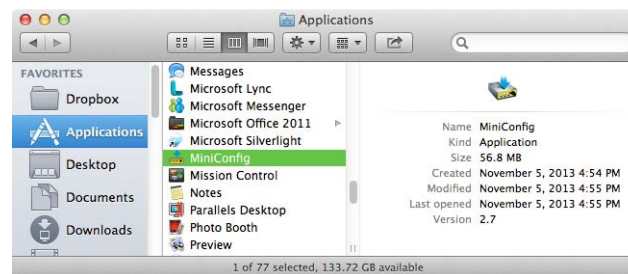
Applications

FAVORITES
Dropbox
Applications
Desktop
Documents
Downloads

Messages
Microsoft Lync
Microsoft Messenger
Microsoft Office 2011
Microsoft Silverlight
MiniConfig
Mission Control
Notes
Parallels Desktop
Photo Booth
Preview

Name MiniConfig
Kind Application
Size 56.8 MB
Created November 5, 2013 4:54 PM
Modified November 5, 2013 4:55 PM
Last opened November 5, 2013 4:55 PM
Version 2.7

1 of 77 selected, 133.72 GB available